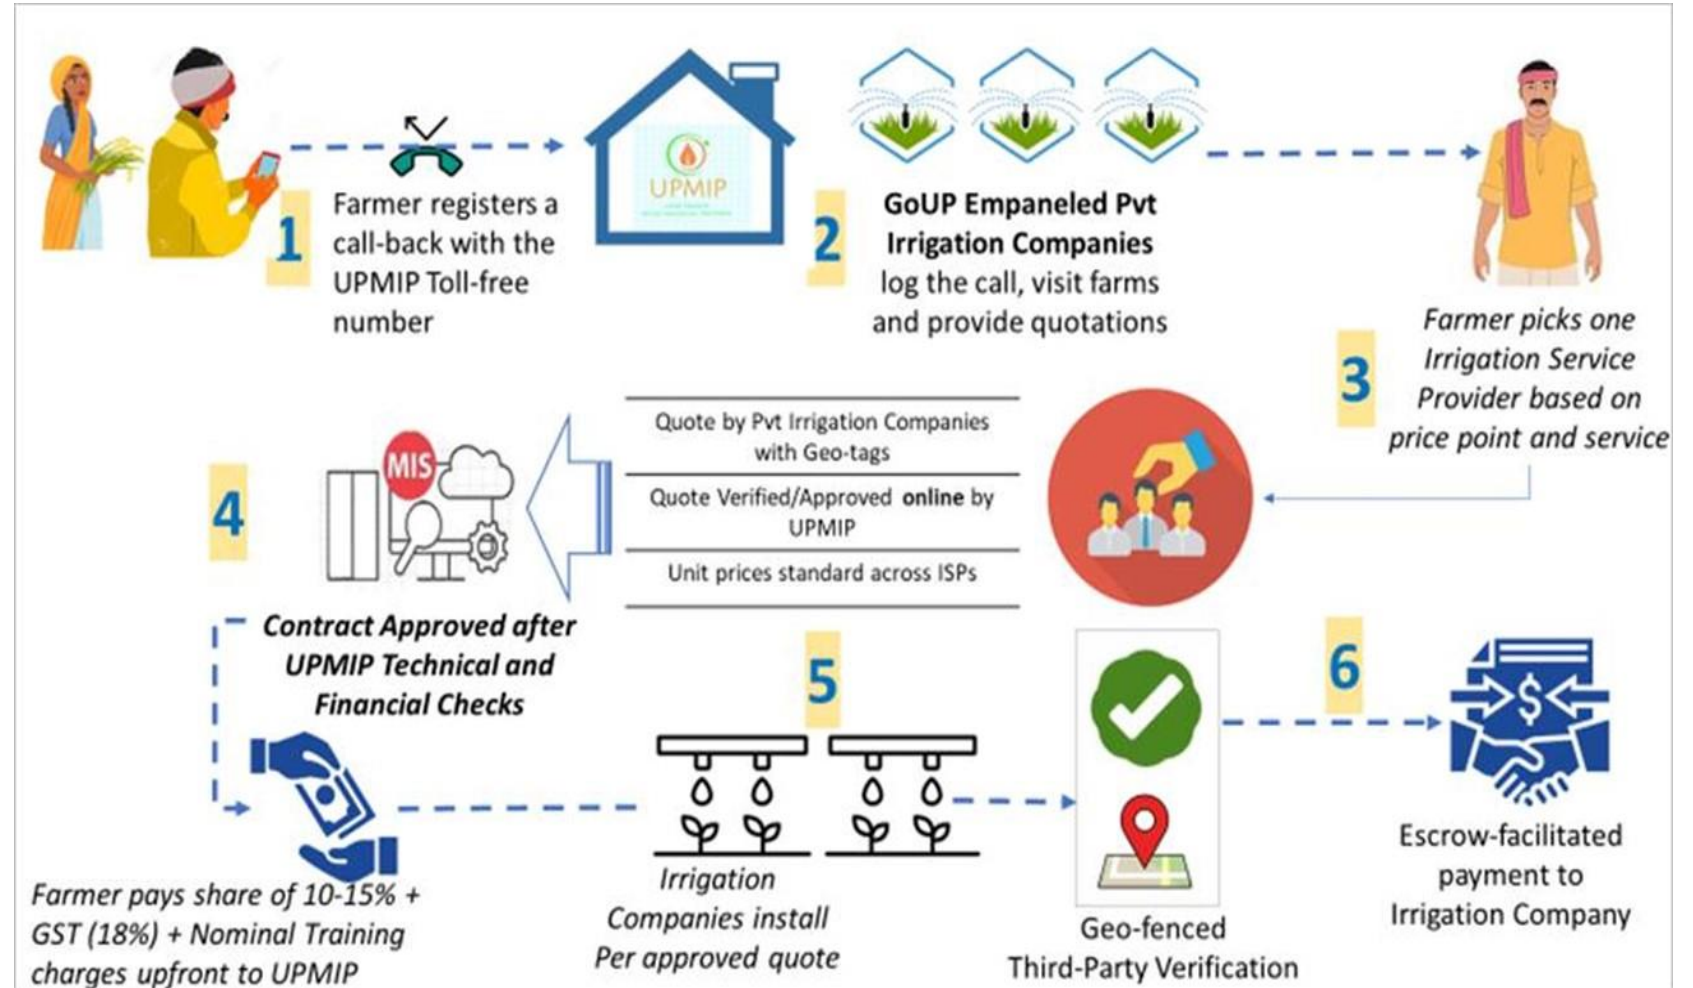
1
Farmer registers a call-back with the UPMIP Toll-free number

UPMIP

2
GoUP Empaneled Pvt Irrigation Companies log the call, visit farms and provide quotations

3
Farmer picks one Irrigation Service Provider based on price point and service

| Quote by Pvt Irrigation Companies with Geo-tags |
|---|
| Quote Verified/Approved online by UPMIP |
| Unit prices standard across ISPs |

MIS

4
Contract Approved after UPMIP Technical and Financial Checks

Farmer pays share of 10-15% + GST (18%) + Nominal Training charges upfront to UPMIP

5
Irrigation Companies install Per approved quote

Geo-fenced Third-Party Verification

6
Escrow-facilitated payment to Irrigation Company